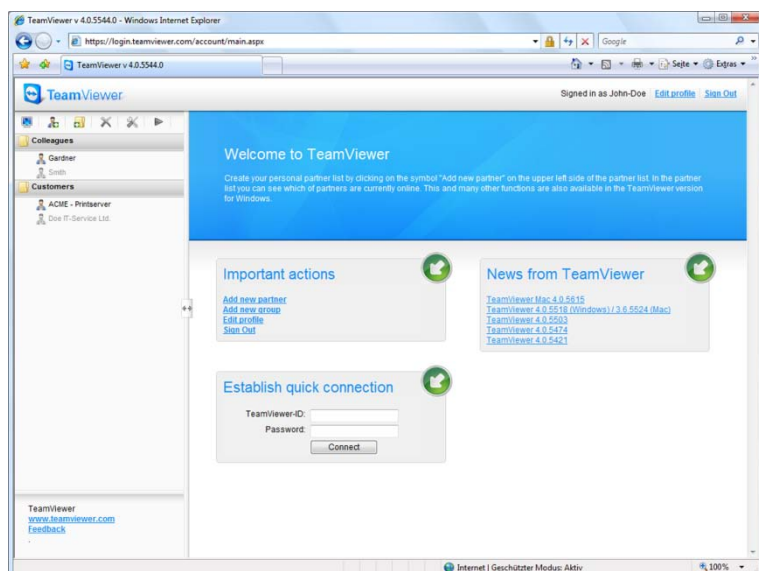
TeamViewer v 4.0.5544.0 - Windows Internet Explorer

https://login.teamviewer.com/account/main.aspx

Google

TeamViewer v 4.0.5544.0

Seite ▾ Extras ▾

TeamViewer

Signed in as John-Doe Edit profile Sign Out

Colleagues

Gardner

Smith

Customers

ACME - Printserver

Doe IT-Service Ltd.

Welcome to TeamViewer

Create your personal partner list by clicking on the symbol "Add new partner" on the upper left side of the partner list. In the partner list you can see which of partners are currently online. This and many other functions are also available in the TeamViewer version for Windows.

Important actions

Add new partner
Add new group
Edit profile
Sign Out

News from TeamViewer

TeamViewer Mac 4.0.5615
TeamViewer 4.0.5518 (Windows) / 3.6.5524 (Mac)
TeamViewer 4.0.5503
TeamViewer 4.0.5474
TeamViewer 4.0.5421

Establish quick connection

TeamViewer-ID:
Password:
Connect

TeamViewer
www.teamviewer.com
Feedback

Internet | Geschützter Modus: Aktiv

100%